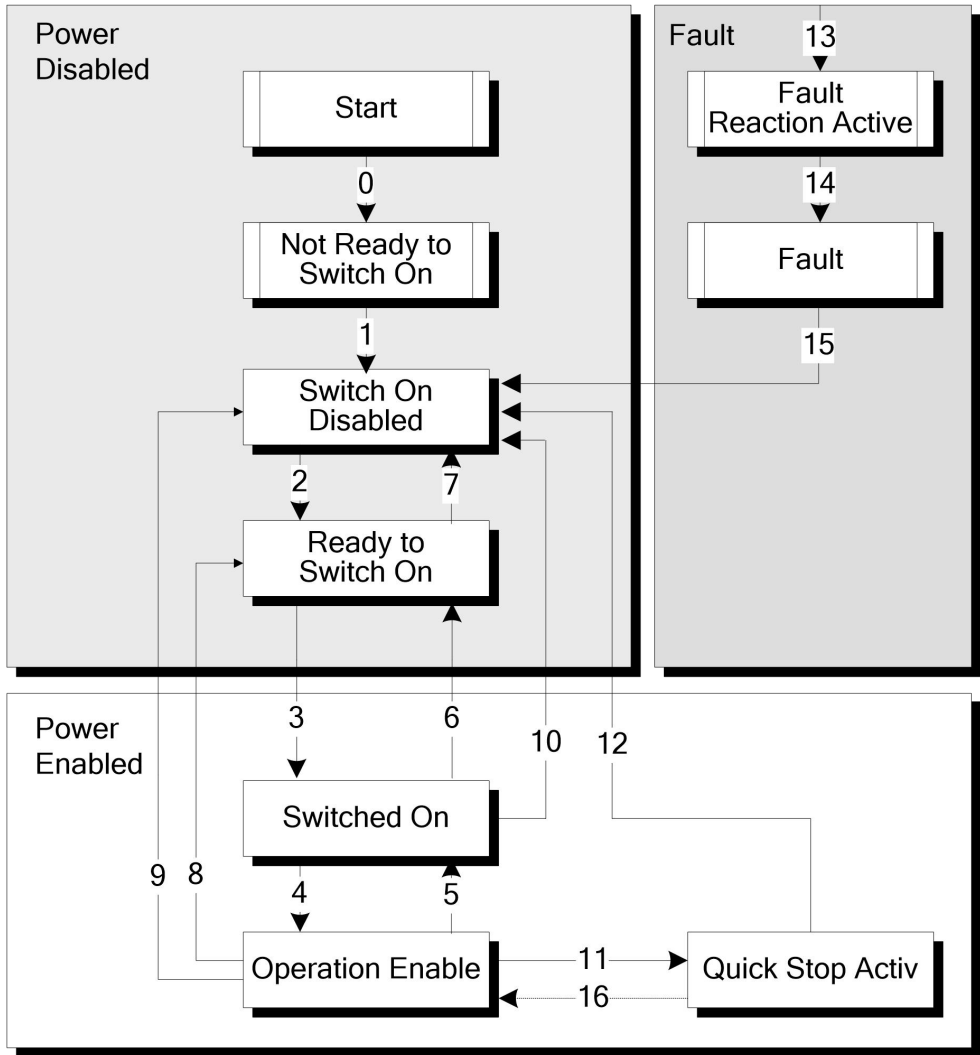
Power Disabled

Start

0

Not Ready to Switch On

1

Switch On Disabled

2

7

Ready to Switch On

Fault

13

Fault Reaction Active

14

Fault

15

Power Enabled

3

6

10

12

Switched On

9

8

4

5

Operation Enable

11

16

Quick Stop Activ